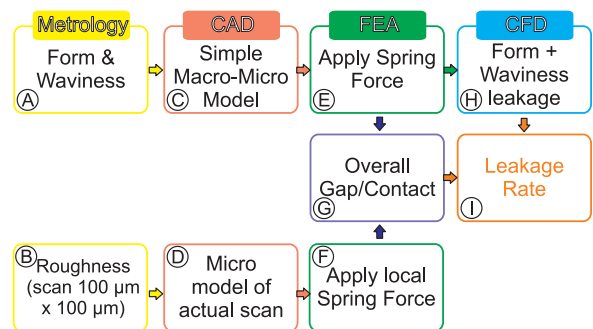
Metrology
Form & Waviness
A

CAD
Simple Macro-Micro Model
C

FEA
Apply Spring Force
E

CFD
Form + Waviness leakage
H

Overall Gap/Contact
G

Leakage Rate
I

B
Roughness (scan 100 µm x 100 µm)

D
Micro model of actual scan

F
Apply local Spring Force